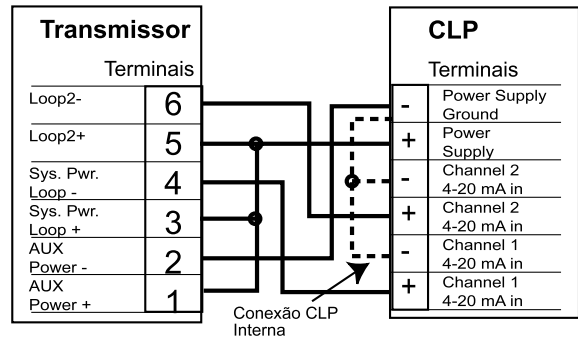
Transmissor

Terminais

| | |
|---|---|
| Loop2- | 6 |
| Loop2+ | 5 |
| Sys. Pwr. Loop - | 4 |
| Sys. Pwr. Loop + | 3 |
| AUX Power - | 2 |
| AUX Power + | 1 |

CLP

Terminais

| | |
|---|---|
| - | Power Supply Ground |
| + | Power Supply |
| - | Channel 2 4-20 mA in |
| + | Channel 2 4-20 mA in |
| - | Channel 1 4-20 mA in |
| + | Channel 1 4-20 mA in |

Conexão CLP Interna